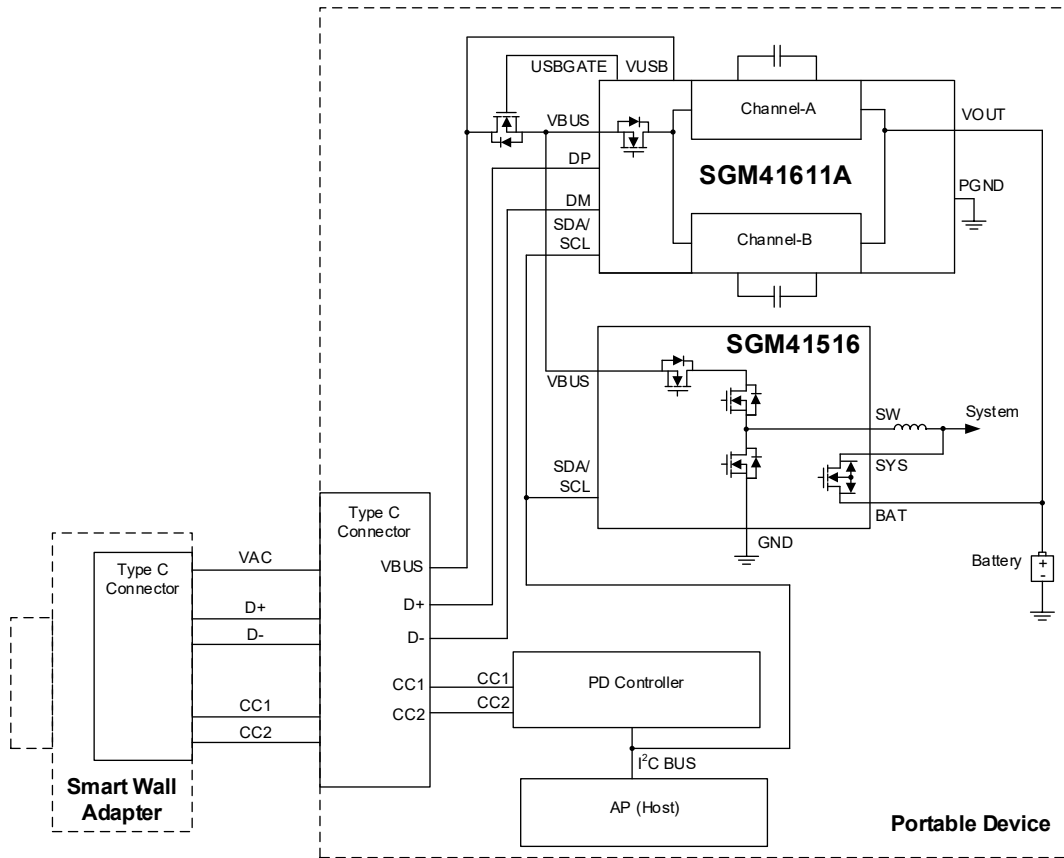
USBGATE
VUSB
VBUS
Channel-A
VOUT
DP
SGM41611A
PGND
DM
SDA/
SCL
Channel-B
SGM41516
VBUS
SW
System
SYS
SDA/
SCL
BAT
GND
Type C
Connector
Type C
Connector
VAC
VBUS
Battery
+
-
D+
D+
D-
D-
CC1
CC1
CC1
PD Controller
CC2
CC2
CC2
$I^2C$ BUS
Smart Wall
Adapter
AP (Host)
Portable Device